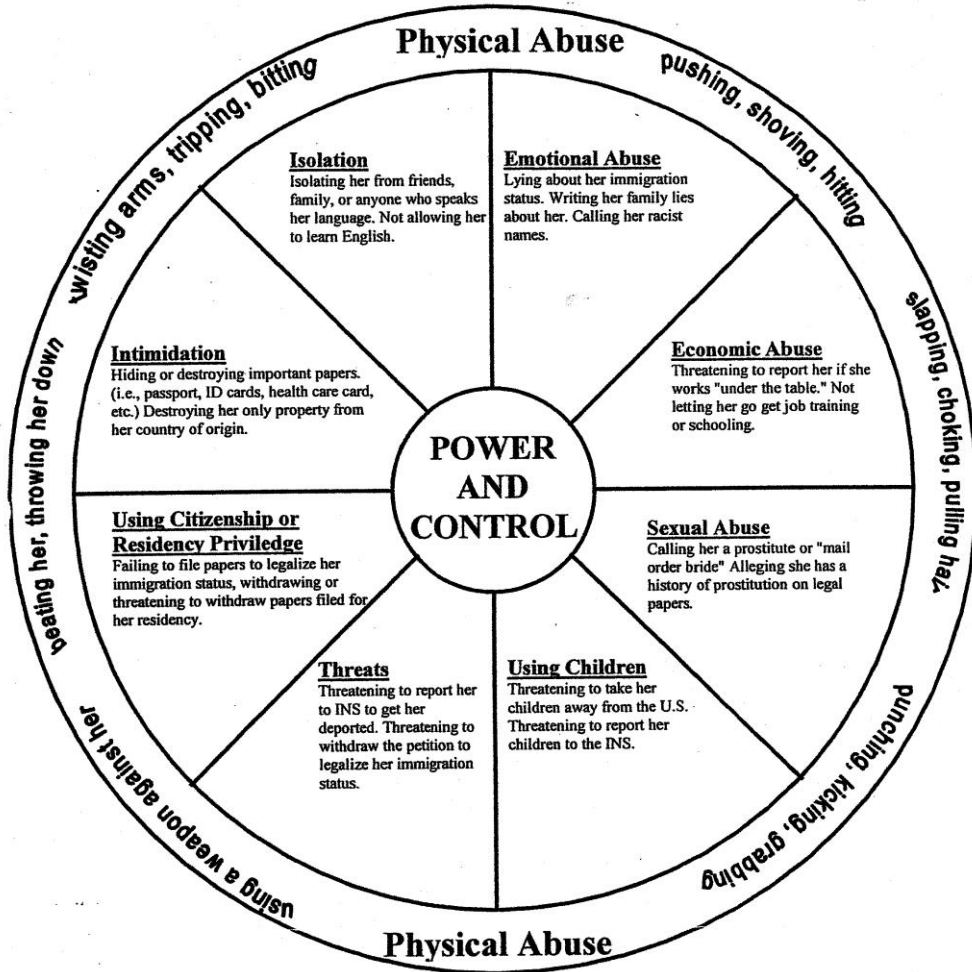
Physical Abuse

pushing, shoving, hitting

slapping, choking, pulling hair

punching, kicking, grabbing

Physical Abuse

using a weapon against her

beating her, throwing her down

twisting arms, tripping, bitting

Isolation
Isolating her from friends, family, or anyone who speaks her language. Not allowing her to learn English.

Emotional Abuse
Lying about her immigration status. Writing her family lies about her. Calling her racist names.

Economic Abuse
Threatening to report her if she works "under the table." Not letting her go get job training or schooling.

Sexual Abuse
Calling her a prostitute or "mail order bride" Alleging she has a history of prostitution on legal papers.

Using Children
Threatening to take her children away from the U.S. Threatening to report her children to the INS.

Threats
Threatening to report her to INS to get her deported. Threatening to withdraw the petition to legalize her immigration status.

Using Citizenship or Residency Priviledge
Failing to file papers to legalize her immigration status, withdrawing or threatening to withdraw papers filed for her residency.

Intimidation
Hiding or destroying important papers. (i.e., passport, ID cards, health care card, etc.) Destroying her only property from her country of origin.

POWER AND CONTROL